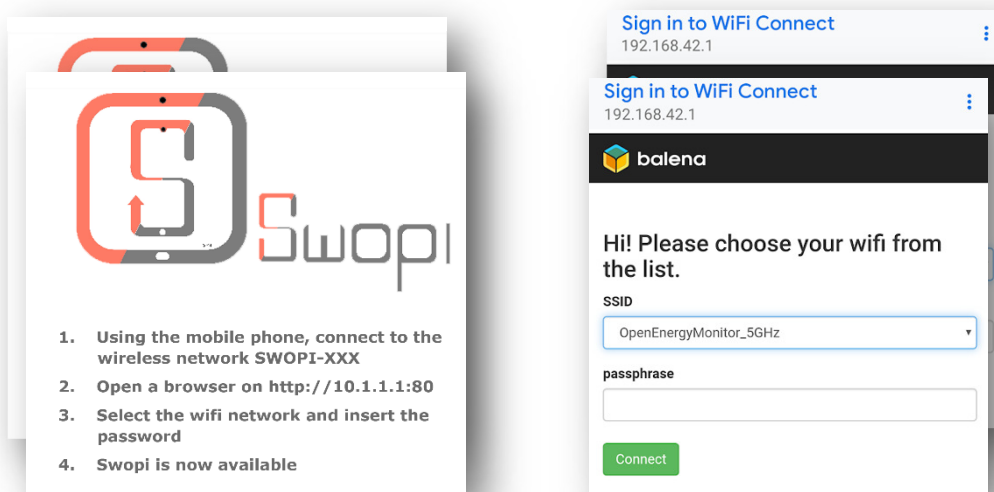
Swopi

1. Using the mobile phone, connect to the wireless network SWOPI-XXX
2. Open a browser on http://10.1.1.1:80
3. Select the wifi network and insert the password
4. Swopi is now available

Sign in to WiFi Connect
192.168.42.1

Sign in to WiFi Connect
192.168.42.1

balena

Hi! Please choose your wifi from the list.

SSID
OpenEnergyMonitor_5GHz

passphrase

Connect